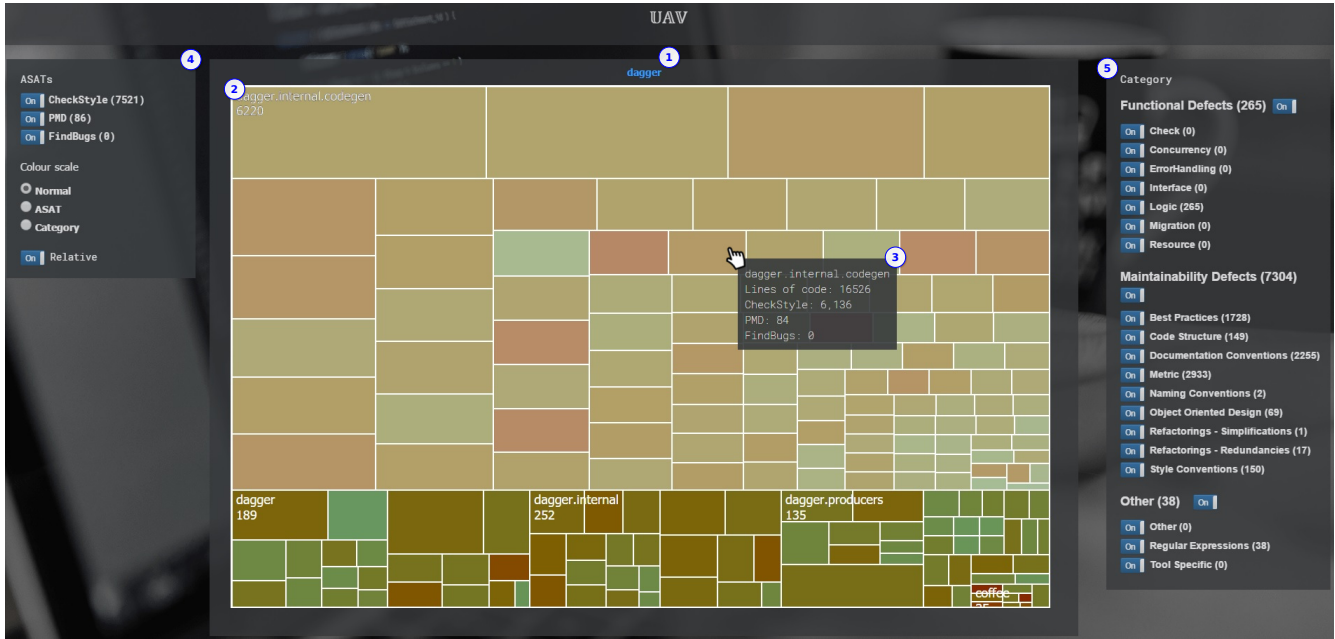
UAV

4

ASATs

On CheckStyle (7521)

On PMD (86)

On FindBugs (0)

Colour scale

Normal

ASAT

Category

On Relative

1

dagger

2

dagger.internal.codegen
6220

3

dagger.internal.codegen
Lines of code: 16526
CheckStyle: 6,136
PMD: 84
FindBugs: 0

dagger
189

dagger.internal
252

dagger.producers
135

coffee
25

5

Category

Functional Defects (265) On

On Check (0)

On Concurrency (0)

On ErrorHandling (0)

On Interface (0)

On Logic (265)

On Migration (0)

On Resource (0)

Maintainability Defects (7304)

On

On Best Practices (1728)

On Code Structure (149)

On Documentation Conventions (2255)

On Metric (2933)

On Naming Conventions (2)

On Object Oriented Design (69)

On Refactorings - Simplifications (1)

On Refactorings - Redundancies (17)

On Style Conventions (150)

Other (38) On

On Other (0)

On Regular Expressions (38)

On Tool Specific (0)